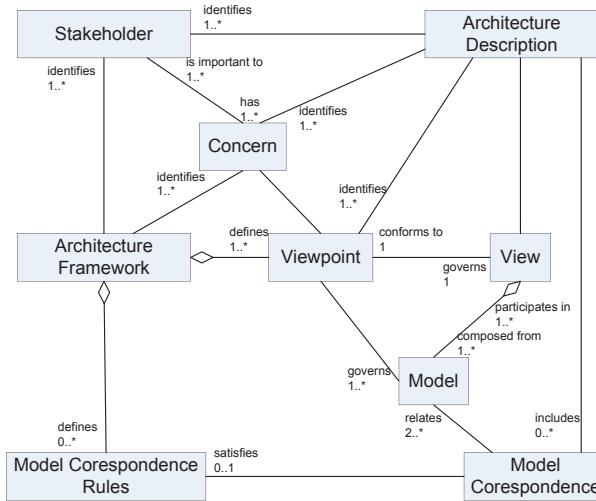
Stakeholder

identifies
1..*

Architecture Description

identifies
1..*

is important to
1..*

has
1..*

identifies
1..*

Concern

identifies
1..*

identifies
1..*

Architecture Framework

defines
1..*

Viewpoint

conforms to
1

View

governs
1

participates in
1..*

composed from
1..*

governs
1..*

Model

relates
2..*

includes
0..*

defines
0..*

satisfies
0..1

Model Corespondence Rules

Model Corespondence